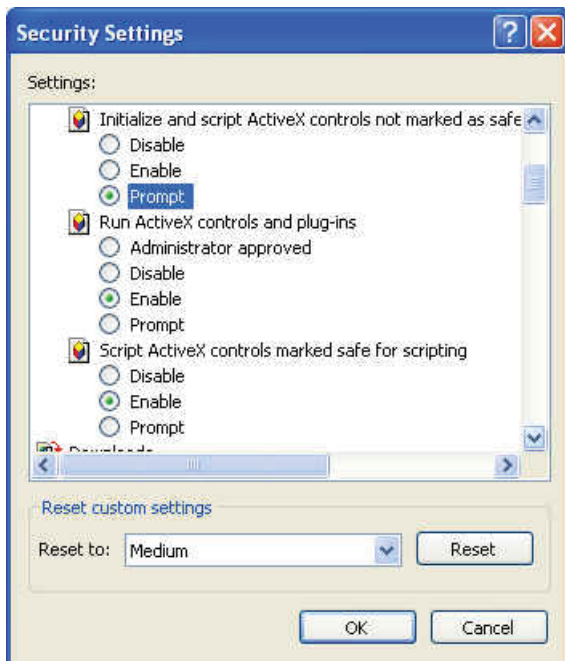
Security Settings

Settings:

Initialize and script ActiveX controls not marked as safe

Disable

Enable

Prompt

Run ActiveX controls and plug-ins

Administrator approved

Disable

Enable

Prompt

Script ActiveX controls marked safe for scripting

Disable

Enable

Prompt

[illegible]

Reset custom settings

Reset to: Medium

Reset

OK

Cancel